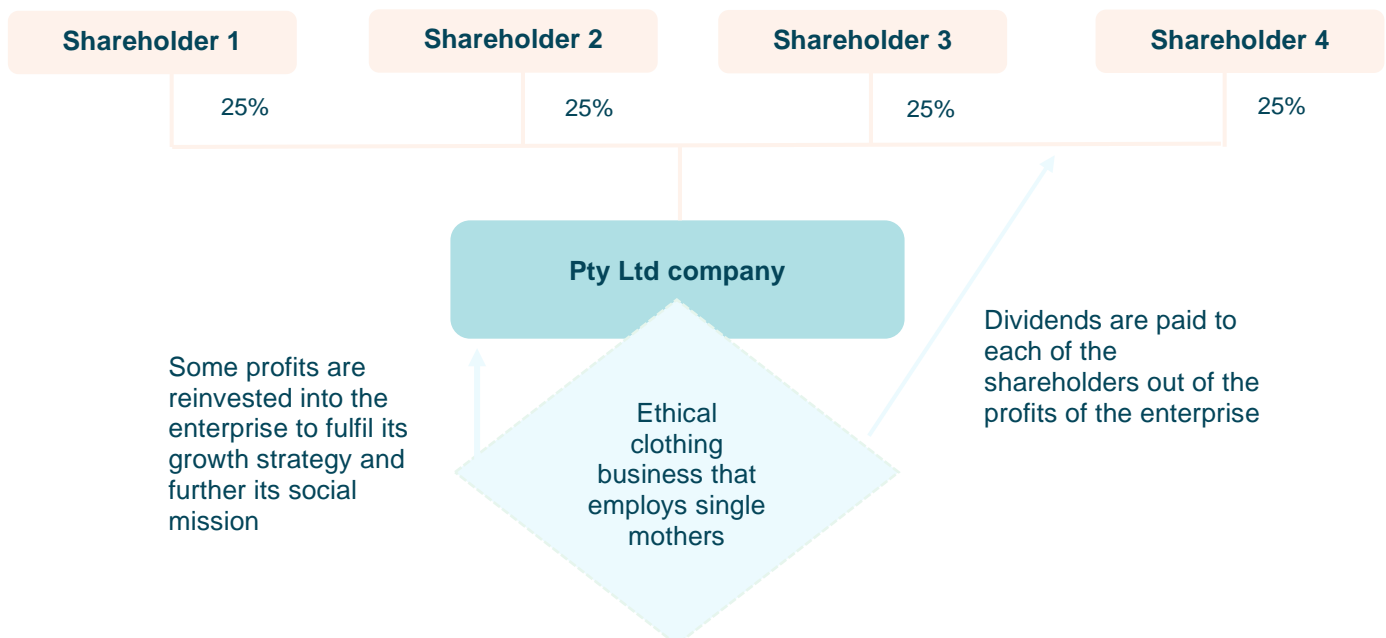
Shareholder 1

Shareholder 2

Shareholder 3

Shareholder 4

25%

25%

25%

25%

Pty Ltd company

Some profits are reinvested into the enterprise to fulfil its growth strategy and further its social mission

Ethical clothing business that employs single mothers

Dividends are paid to each of the shareholders out of the profits of the enterprise